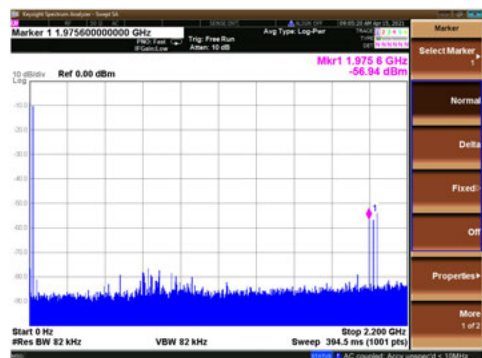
Keysight Spectrum Analyzer - Swept SA
Marker 1 1.975600000000 GHz
PNO: Fast
IFGain:Low
Trig: Free Run
Atten: 10 dB
Avg Type: Log-Pwr
Marker
Select Marker
1
10 dB/div
Log
Ref 0.00 dBm
Mkr1 1.975 6 GHz
-56.94 dBm
-10.0
-20.0
-30.0
-40.0
-50.0
-60.0
-70.0
-80.0
-90.0
1
Normal
Delta
Fixed
Off
Properties
More
1 of 2
Start 0 Hz
#Res BW 82 kHz
VBW 82 kHz
Stop 2.200 GHz
Sweep 394.5 ms (1001 pts)
STATUS
AC coupled: Accy unspec'd < 10MHz